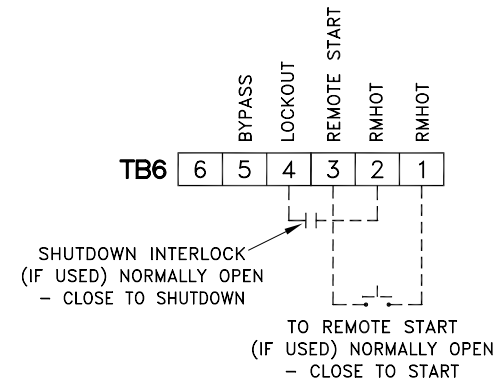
BYPASS
LOCKOUT
REMOTE START
RMHOT
RMHOT

TB6

| 6 | 5 | 4 | 3 | 2 | 1 |
|---|---|---|---|---|---|

SHUTDOWN INTERLOCK (IF USED) NORMALLY OPEN - CLOSE TO SHUTDOWN

TO REMOTE START (IF USED) NORMALLY OPEN - CLOSE TO START